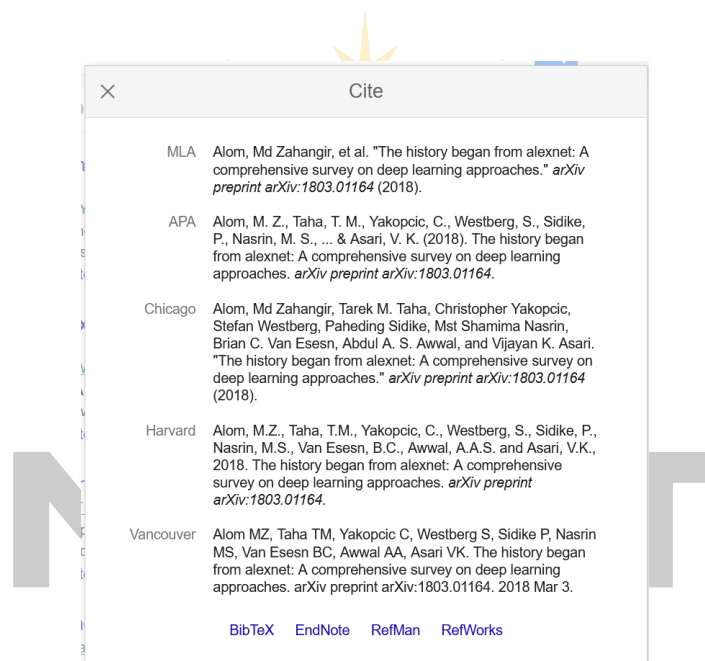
×

Cite

MLA Alom, Md Zahangir, et al. "The history began from alexnet: A comprehensive survey on deep learning approaches." *arXiv preprint arXiv:1803.01164* (2018).

APA Alom, M. Z., Taha, T. M., Yakopcic, C., Westberg, S., Sidike, P., Nasrin, M. S., ... & Asari, V. K. (2018). The history began from alexnet: A comprehensive survey on deep learning approaches. *arXiv preprint arXiv:1803.01164*.

Chicago Alom, Md Zahangir, Tarek M. Taha, Christopher Yakopcic, Stefan Westberg, Paheding Sidike, Mst Shamima Nasrin, Brian C. Van Esesn, Abdul A. S. Awwal, and Vijayan K. Asari. "The history began from alexnet: A comprehensive survey on deep learning approaches." *arXiv preprint arXiv:1803.01164* (2018).

Harvard Alom, M.Z., Taha, T.M., Yakopcic, C., Westberg, S., Sidike, P., Nasrin, M.S., Van Esesn, B.C., Awwal, A.A.S. and Asari, V.K., 2018. The history began from alexnet: A comprehensive survey on deep learning approaches. *arXiv preprint arXiv:1803.01164*.

Vancouver Alom MZ, Taha TM, Yakopcic C, Westberg S, Sidike P, Nasrin MS, Van Esesn BC, Awwal AA, Asari VK. The history began from alexnet: A comprehensive survey on deep learning approaches. arXiv preprint arXiv:1803.01164. 2018 Mar 3.

BibTeX EndNote RefMan RefWorks